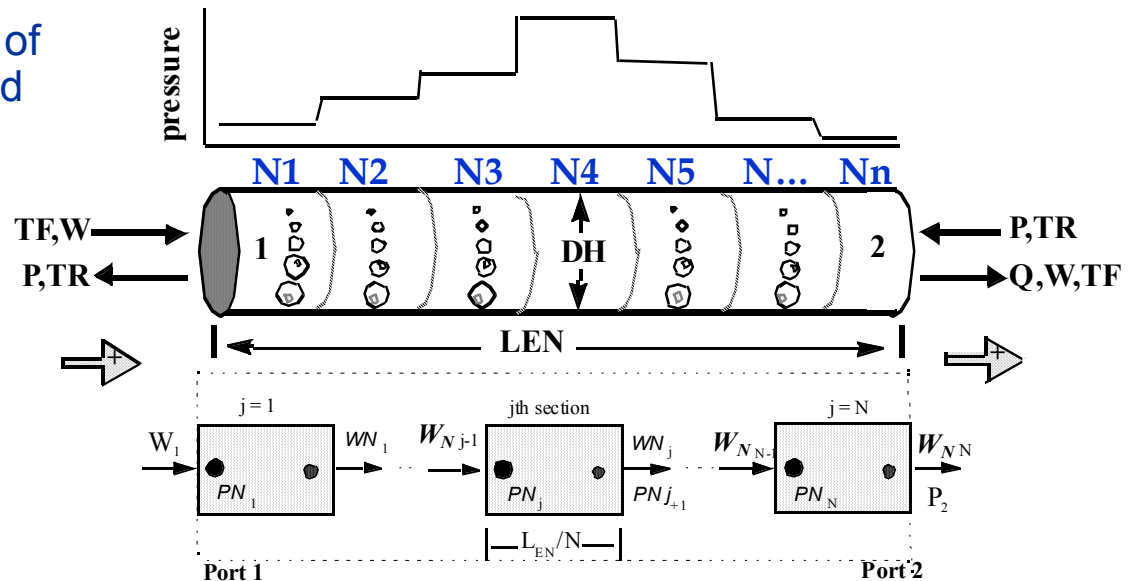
of
d

pressure

N1 N2 N3 N4 N5 N... Nn

TF,W
P,TR
1
DH
2
P,TR
Q,W,TF

LEN

+
+

j = 1
jth section
j = N

$W_1$
$WN_1$
$W_{N\,j-1}$
$WN_j$
$W_{N\,N-1}$
$W_{N\,N}$
$PN_1$
$PN_j$
$PN_{j+1}$
$PN_N$
$P_2$
$L_{EN}/N$

Port 1
Port 2